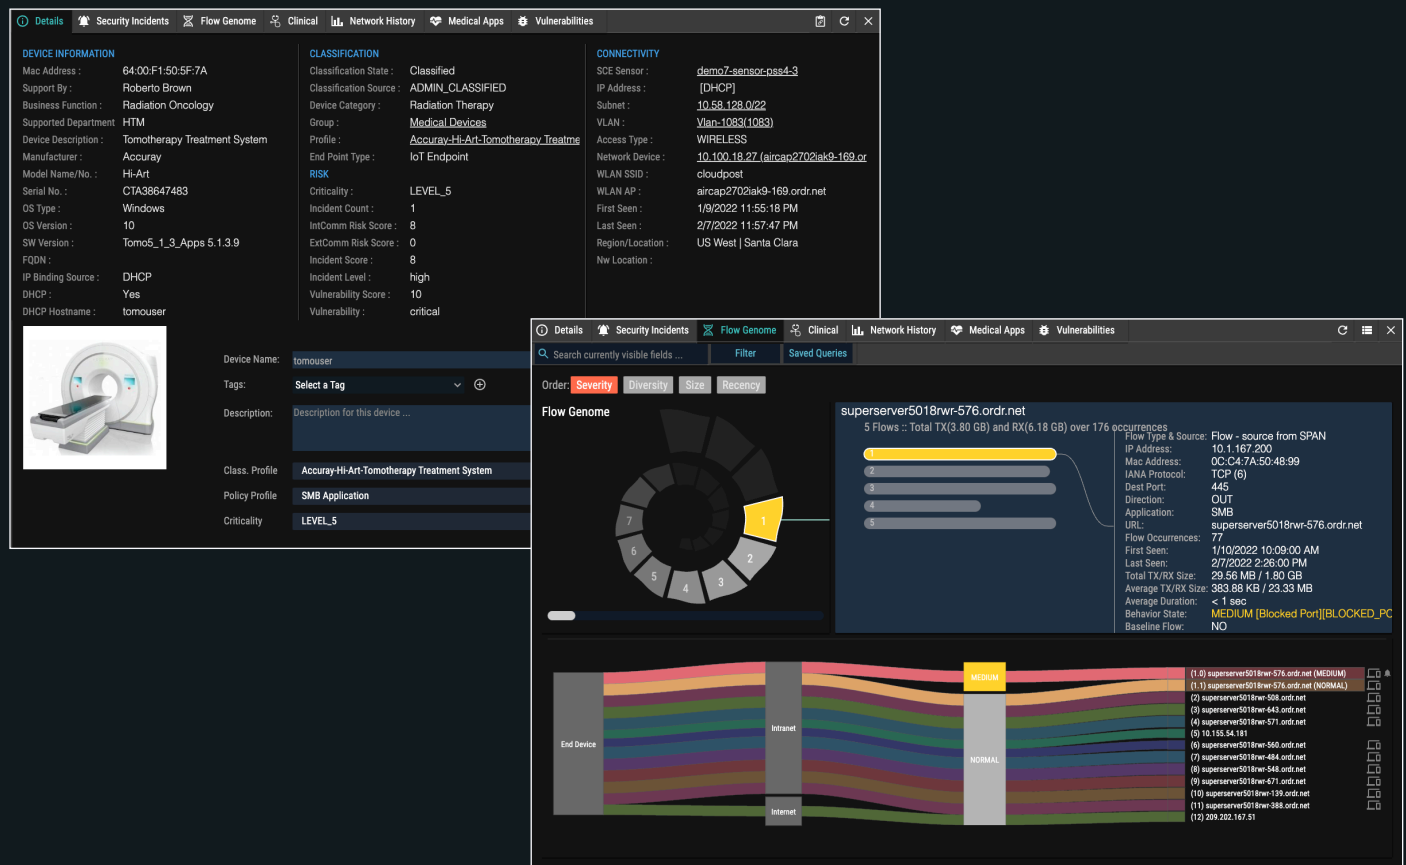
Details Security Incidents Flow Genome Clinical Network History Medical Apps Vulnerabilities

DEVICE INFORMATION
Mac Address : 64:00:F1:50:5F:7A
Support By : Roberto Brown
Business Function : Radiation Oncology
Supported Department HTM
Device Description : Tomotherapy Treatment System
Manufacturer : Accuray
Model Name/No. : Hi-Art
Serial No. : CTA38647483
OS Type : Windows
OS Version : 10
SW Version : Tomo5_1_3_Apps 5.1.3.9
FQDN :
IP Binding Source : DHCP
DHCP : Yes
DHCP Hostname : tomouser

CLASSIFICATION
Classification State : Classified
Classification Source : ADMIN_CLASSIFIED
Device Category : Radiation Therapy
Group : Medical Devices
Profile : Accuray-Hi-Art-Tomotherapy Treatme
End Point Type : IoT Endpoint
RISK
Criticality : LEVEL_5
Incident Count : 1
IntComm Risk Score : 8
ExtComm Risk Score : 0
Incident Score : 8
Incident Level : high
Vulnerability Score : 10
Vulnerability : critical

CONNECTIVITY
SCE Sensor : demo7-sensor-pss4-3
IP Address : [DHCP]
Subnet : 10.58.128.0/22
VLAN : Vlan-1083(1083)
Access Type : WIRELESS
Network Device : 10.100.18.27 (aircap2702iak9-169.or
WLAN SSID : cloudpost
WLAN AP : aircap2702iak9-169.ordr.net
First Seen : 1/9/2022 11:55:18 PM
Last Seen : 2/7/2022 11:57:47 PM
Region/Location : US West | Santa Clara
Nw Location :

Device Name: tomouser
Tags: Select a Tag
Description: Description for this device ...
Class. Profile Accuray-Hi-Art-Tomotherapy Treatment System
Policy Profile SMB Application
Criticality LEVEL_5

Details Security Incidents Flow Genome Clinical Network History Medical Apps Vulnerabilities
Search currently visible fields ... Filter Saved Queries
Order: Severity Diversity Size Recency
Flow Genome
7 6 5 4 3 2 1
superserver5018rwr-576.ordr.net
5 Flows :: Total TX(3.80 GB) and RX(6.18 GB) over 176 occurrences
1 2 3 4 5
Flow Type & Source: Flow - source from SPAN
IP Address: 10.1.167.200
Mac Address: 0C:C4:7A:50:48:99
IANA Protocol: TCP (6)
Dest Port: 445
Direction: OUT
Application: SMB
URL: superserver5018rwr-576.ordr.net
Flow Occurrences: 77
First Seen: 1/10/2022 10:09:00 AM
Last Seen: 2/7/2022 2:26:00 PM
Total TX/RX Size: 29.56 MB / 1.80 GB
Average TX/RX Size: 383.88 KB / 23.33 MB
Average Duration: < 1 sec
Behavior State: MEDIUM [Blocked Port][BLOCKED_PC
Baseline Flow: NO

End Device
Intranet
Internet
MEDIUM
NORMAL
(1.0) superserver5018rwr-576.ordr.net (MEDIUM)
(1.1) superserver5018rwr-576.ordr.net (NORMAL)
(2) superserver5018rwr-508.ordr.net
(3) superserver5018rwr-643.ordr.net
(4) superserver5018rwr-571.ordr.net
(5) 10.155.54.181
(6) superserver5018rwr-560.ordr.net
(7) superserver5018rwr-484.ordr.net
(8) superserver5018rwr-548.ordr.net
(9) superserver5018rwr-671.ordr.net
(10) superserver5018rwr-139.ordr.net
(11) superserver5018rwr-388.ordr.net
(12) 209.202.167.51